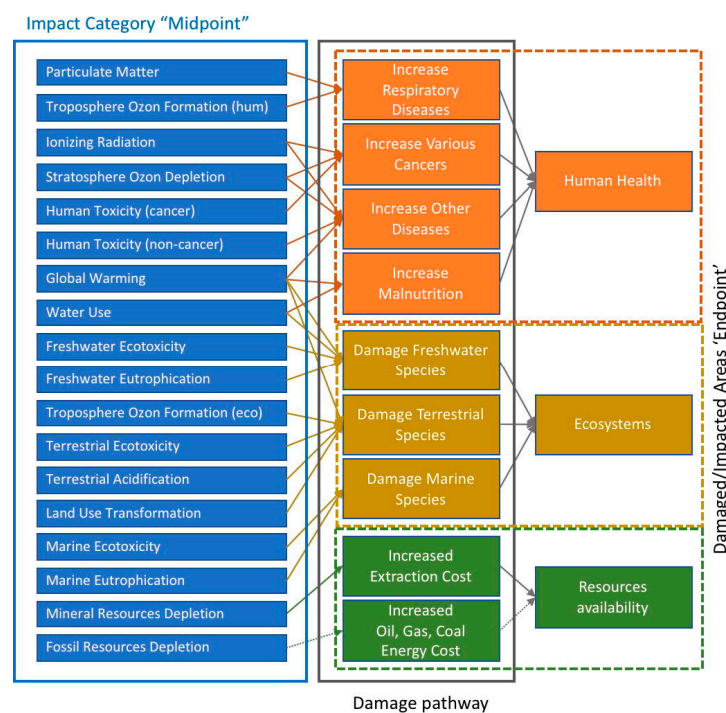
Impact Category “Midpoint”

Particulate Matter

Troposphere Ozon Formation (hum)

Ionizing Radiation

Stratosphere Ozon Depletion

Human Toxicity (cancer)

Human Toxicity (non-cancer)

Global Warming

Water Use

Freshwater Ecotoxicity

Freshwater Eutrophication

Troposphere Ozon Formation (eco)

Terrestrial Ecotoxicity

Terrestrial Acidification

Land Use Transformation

Marine Ecotoxicity

Marine Eutrophication

Mineral Resources Depletion

Fossil Resources Depletion

Increase Respiratory Diseases

Increase Various Cancers

Increase Other Diseases

Increase Malnutrition

Damage Freshwater Species

Damage Terrestrial Species

Damage Marine Species

Increased Extraction Cost

Increased Oil, Gas, Coal Energy Cost

Human Health

Ecosystems

Resources availability

Damaged/Impacted Areas ‘Endpoint’

Damage pathway